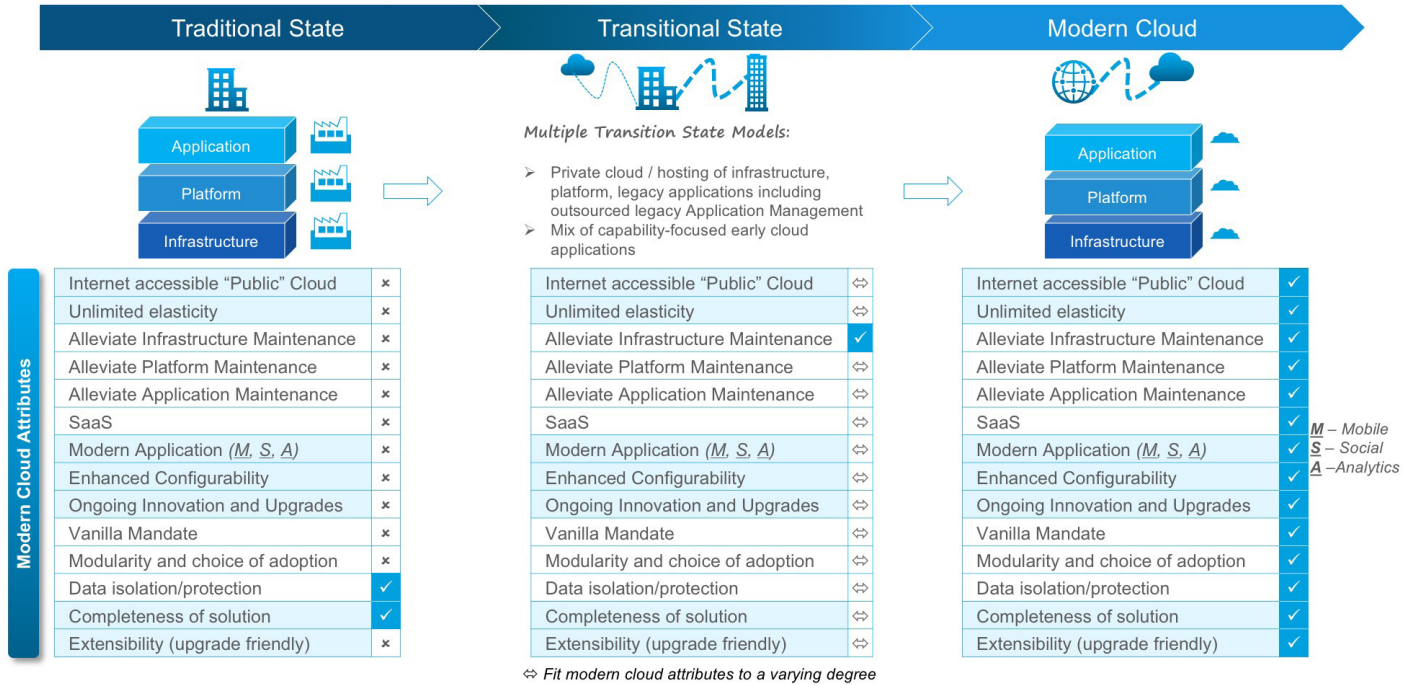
Traditional State | Transitional State | Modern Cloud

Application
Platform
Infrastructure

Multiple Transition State Models:

➢ Private cloud / hosting of infrastructure, platform, legacy applications including outsourced legacy Application Management
➢ Mix of capability-focused early cloud applications

Application
Platform
Infrastructure

Modern Cloud Attributes

| Traditional State | |
|---|---|
| Internet accessible "Public" Cloud | × |
| Unlimited elasticity | × |
| Alleviate Infrastructure Maintenance | × |
| Alleviate Platform Maintenance | × |
| Alleviate Application Maintenance | × |
| SaaS | × |
| Modern Application (M, S, A) | × |
| Enhanced Configurability | × |
| Ongoing Innovation and Upgrades | × |
| Vanilla Mandate | × |
| Modularity and choice of adoption | × |
| Data isolation/protection | ✓ |
| Completeness of solution | ✓ |
| Extensibility (upgrade friendly) | × |

| Transitional State | |
|---|---|
| Internet accessible "Public" Cloud | ⇔ |
| Unlimited elasticity | ⇔ |
| Alleviate Infrastructure Maintenance | ✓ |
| Alleviate Platform Maintenance | ⇔ |
| Alleviate Application Maintenance | ⇔ |
| SaaS | ⇔ |
| Modern Application (M, S, A) | ⇔ |
| Enhanced Configurability | ⇔ |
| Ongoing Innovation and Upgrades | ⇔ |
| Vanilla Mandate | ⇔ |
| Modularity and choice of adoption | ⇔ |
| Data isolation/protection | ⇔ |
| Completeness of solution | ⇔ |
| Extensibility (upgrade friendly) | ⇔ |

⇔ Fit modern cloud attributes to a varying degree

| Modern Cloud | |
|---|---|
| Internet accessible "Public" Cloud | ✓ |
| Unlimited elasticity | ✓ |
| Alleviate Infrastructure Maintenance | ✓ |
| Alleviate Platform Maintenance | ✓ |
| Alleviate Application Maintenance | ✓ |
| SaaS | ✓ |
| Modern Application (M, S, A) | ✓ |
| Enhanced Configurability | ✓ |
| Ongoing Innovation and Upgrades | ✓ |
| Vanilla Mandate | ✓ |
| Modularity and choice of adoption | ✓ |
| Data isolation/protection | ✓ |
| Completeness of solution | ✓ |
| Extensibility (upgrade friendly) | ✓ |

M – Mobile
S – Social
A –Analytics